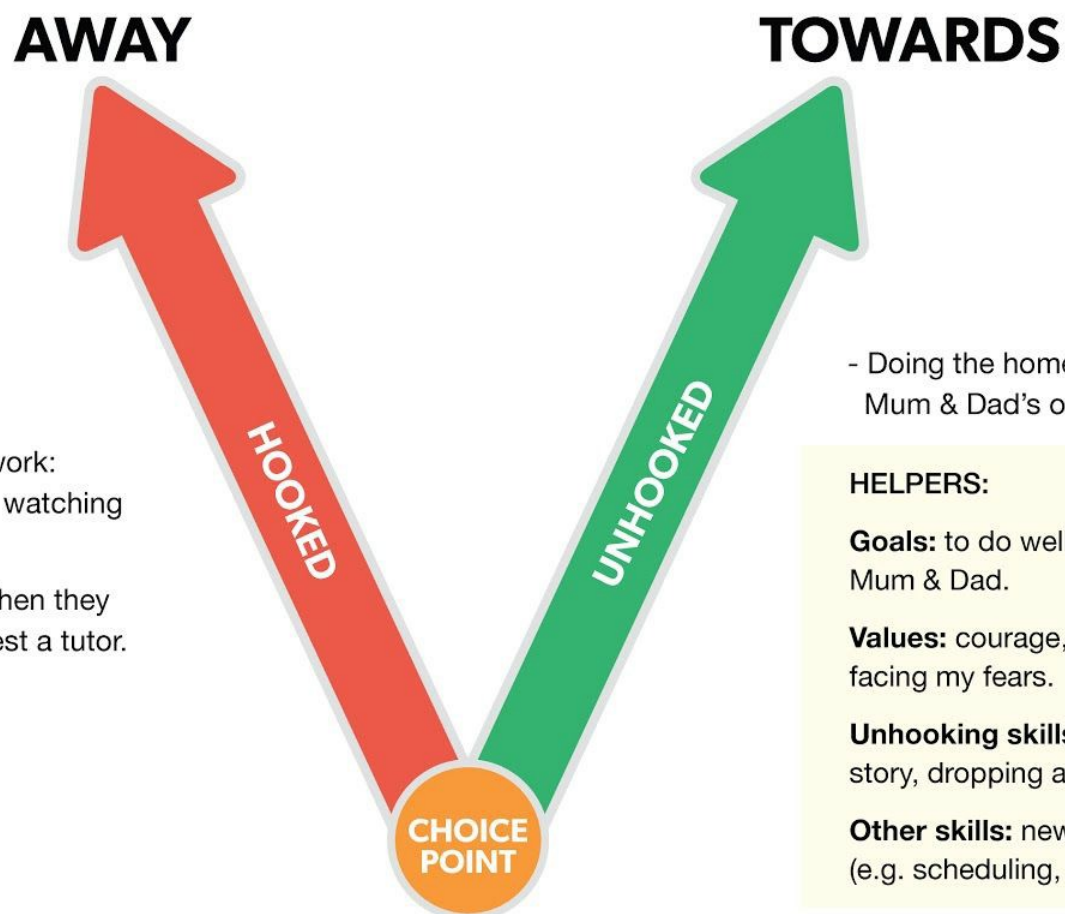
AWAY

TOWARDS

HOOKED

UNHOOKED

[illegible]work:
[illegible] watching

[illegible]hen they
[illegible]est a tutor.

- Doing the home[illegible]
Mum & Dad's o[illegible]

HELPERS:

**Goals:** to do wel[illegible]
Mum & Dad.

**Values:** courage,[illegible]
facing my fears.

**Unhooking skill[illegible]**
story, dropping a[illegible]

**Other skills:** new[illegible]
(e.g. scheduling,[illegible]

CHOICE POINT